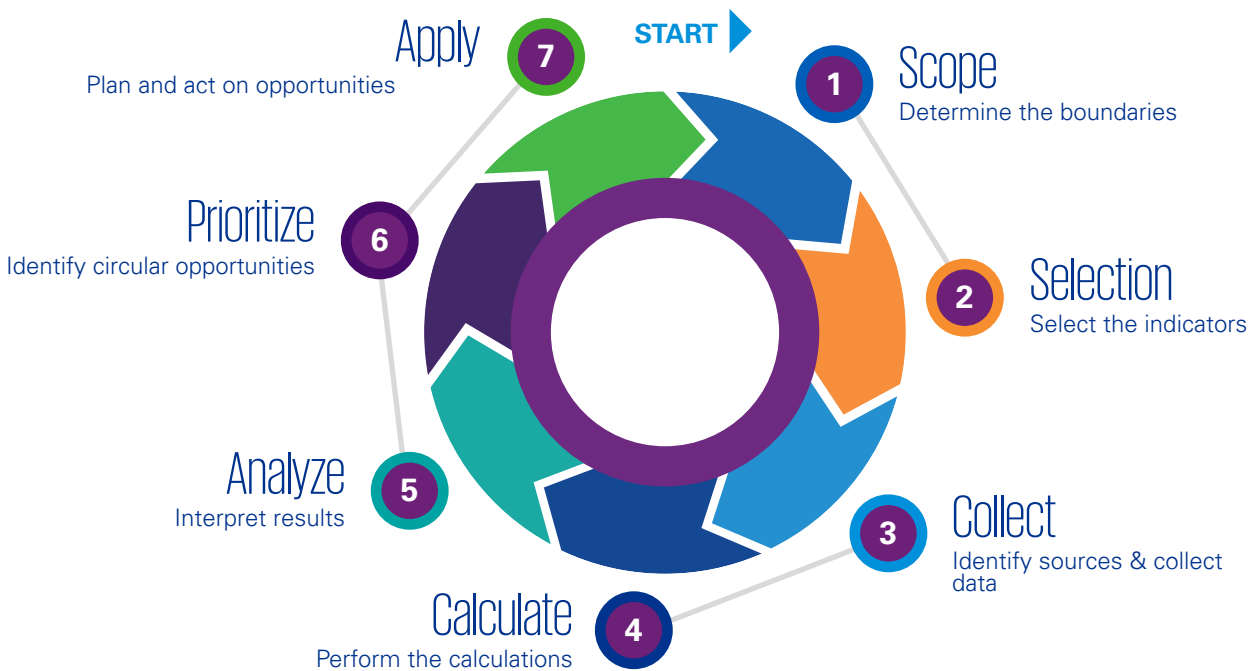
START

1 Scope
Determine the boundaries

2 Selection
Select the indicators

3 Collect
Identify sources & collect data

4 Calculate
Perform the calculations

5 Analyze
Interpret results

6 Prioritize
Identify circular opportunities

7 Apply
Plan and act on opportunities